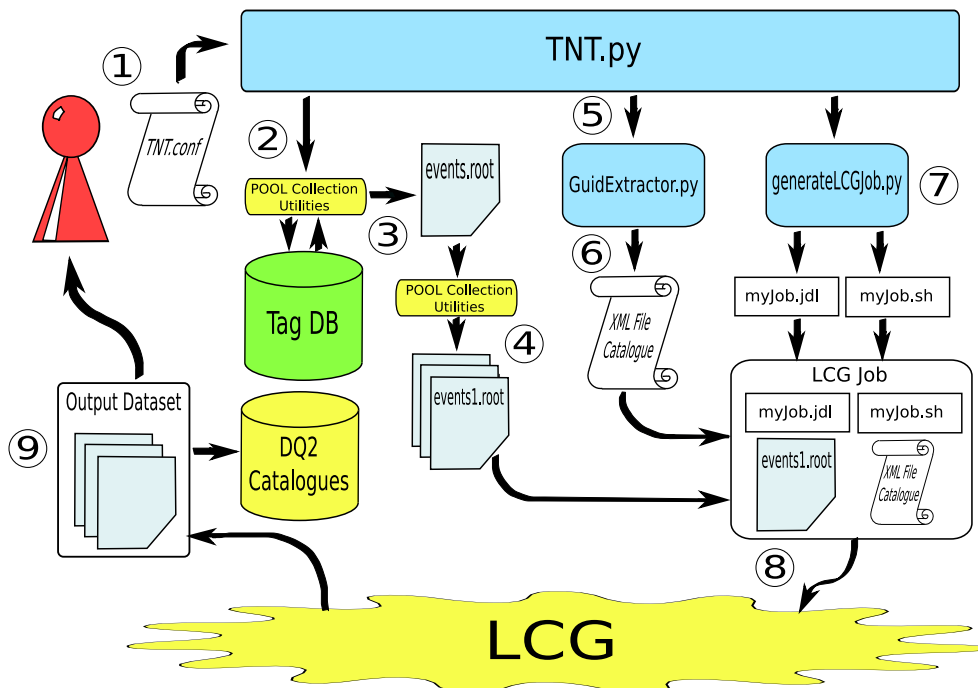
TNT.py

1

TNT.conf

2

POOL Collection Utilities

events.root

3

Tag DB

POOL Collection Utilities

4

events1.root

5

GuidExtractor.py

6

XML File Catalogue

generateLCGJob.py

7

myJob.jdl

myJob.sh

LCG Job

myJob.jdl

myJob.sh

events1.root

XML File Catalogue

Output Dataset

9

DQ2 Catalogues

8

LCG